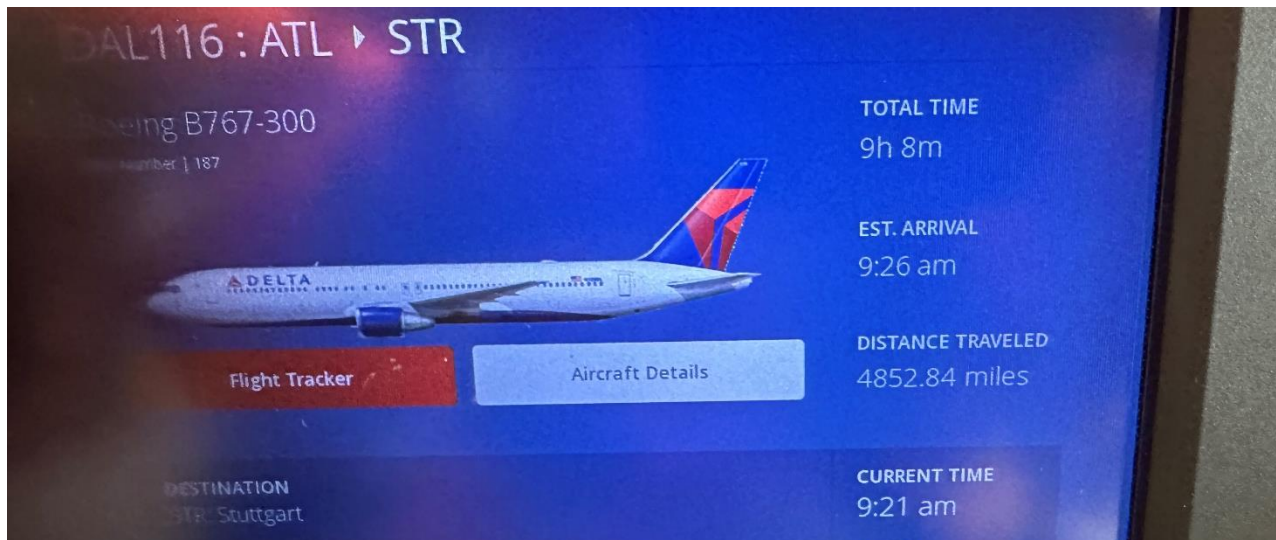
DAL116 : ATL ▸ STR

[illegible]eing B767-300

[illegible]umber | 187

DELTA

Flight Tracker

Aircraft Details

TOTAL TIME
9h 8m

EST. ARRIVAL
9:26 am

DISTANCE TRAVELED
4852.84 miles

DESTINATION
STR Stuttgart

CURRENT TIME
9:21 am